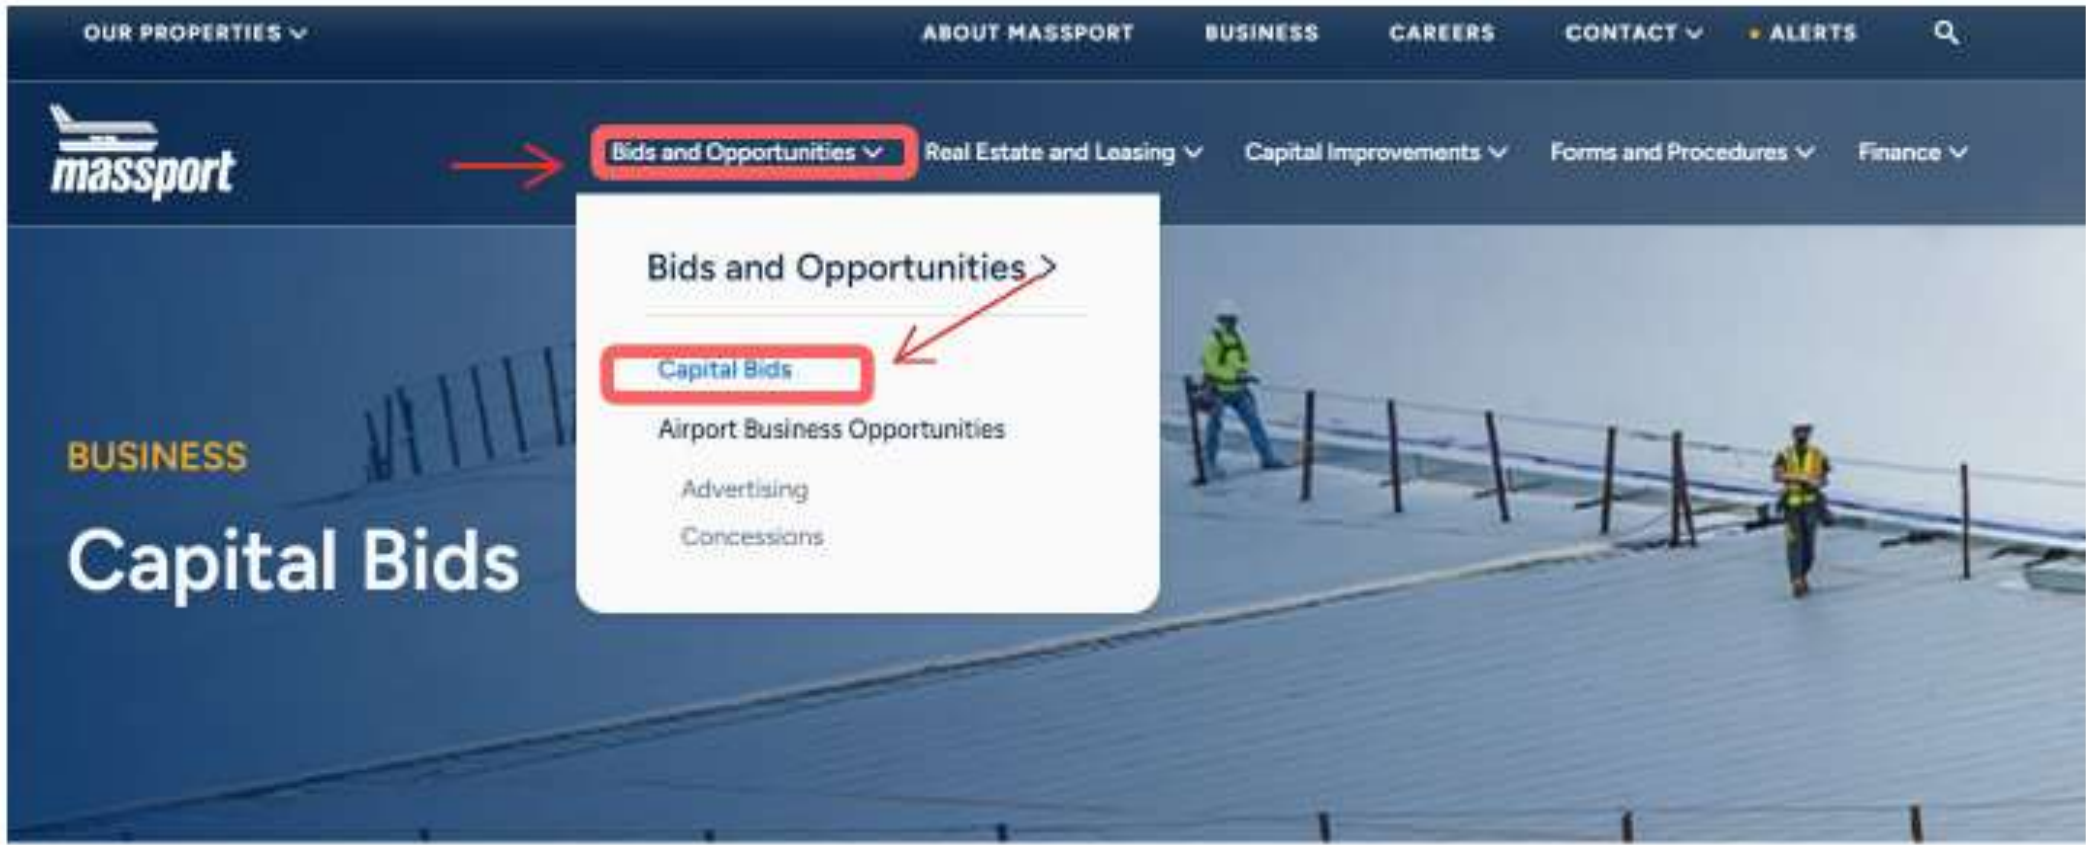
OUR PROPERTIES ABOUT MASSPORT BUSINESS CAREERS CONTACT ALERTS

massport

Bids and Opportunities Real Estate and Leasing Capital Improvements Forms and Procedures Finance

Bids and Opportunities >

Capital Bids

Airport Business Opportunities

Advertising

Concessions

BUSINESS

Capital Bids